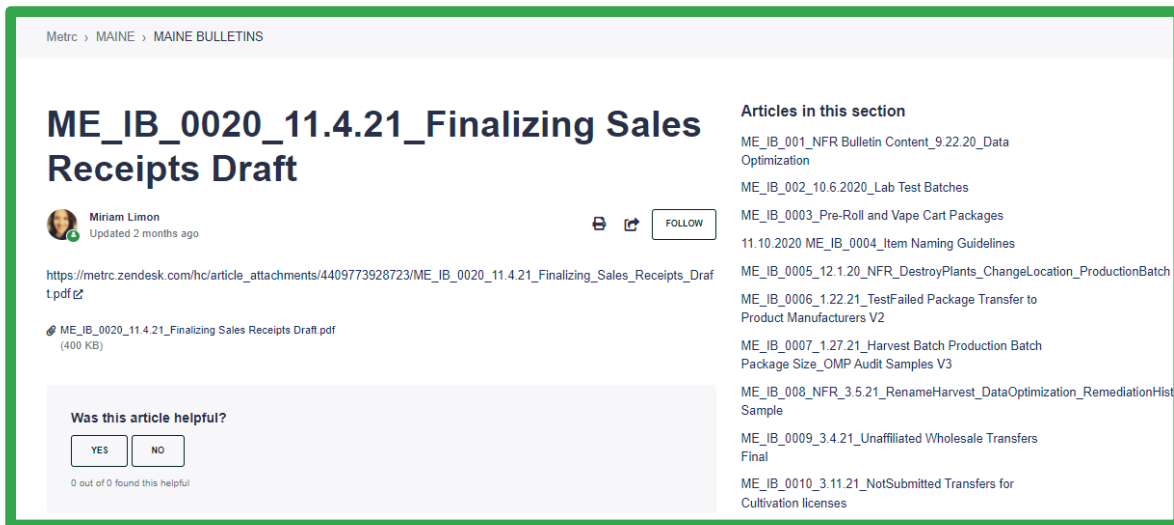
Metrc › MAINE › MAINE BULLETINS

ME_IB_0020_11.4.21_Finalizing Sales Receipts Draft

Miriam Limon
Updated 2 months ago

FOLLOW

https://metrc.zendesk.com/hc/article_attachments/4409773928723/ME_IB_0020_11.4.21_Finalizing_Sales_Receipts_Draft.pdf

ME_IB_0020_11.4.21_Finalizing Sales Receipts Draft.pdf
(400 KB)

Was this article helpful?

YES NO

0 out of 0 found this helpful

Articles in this section

ME_IB_001_NFR Bulletin Content_9.22.20_Data Optimization

ME_IB_002_10.6.2020_Lab Test Batches

ME_IB_0003_Pre-Roll and Vape Cart Packages

11.10.2020 ME_IB_0004_Item Naming Guidelines

ME_IB_0005_12.1.20_NFR_DestroyPlants_ChangeLocation_ProductionBatch

ME_IB_0006_1.22.21_TestFailed Package Transfer to Product Manufacturers V2

ME_IB_0007_1.27.21_Harvest Batch Production Batch Package Size_OMP Audit Samples V3

ME_IB_008_NFR_3.5.21_RenameHarvest_DataOptimization_RemediationHist Sample

ME_IB_0009_3.4.21_Unaffiliated Wholesale Transfers Final

ME_IB_0010_3.11.21_NotSubmitted Transfers for Cultivation licenses